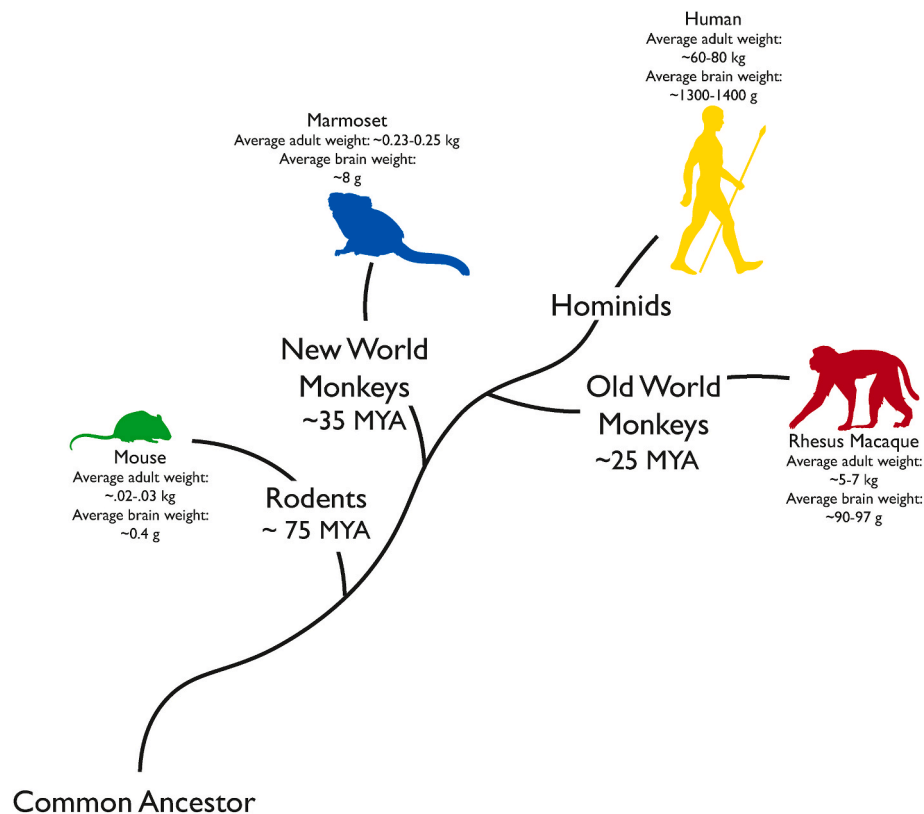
Human
Average adult weight:
~60-80 kg
Average brain weight:
~1300-1400 g

Marmoset
Average adult weight: ~0.23-0.25 kg
Average brain weight:
~8 g

Hominids

New World Monkeys
~35 MYA

Old World Monkeys
~25 MYA

Rhesus Macaque
Average adult weight:
~5-7 kg
Average brain weight:
~90-97 g

Mouse
Average adult weight:
~.02-.03 kg
Average brain weight:
~0.4 g

Rodents
~ 75 MYA

Common Ancestor